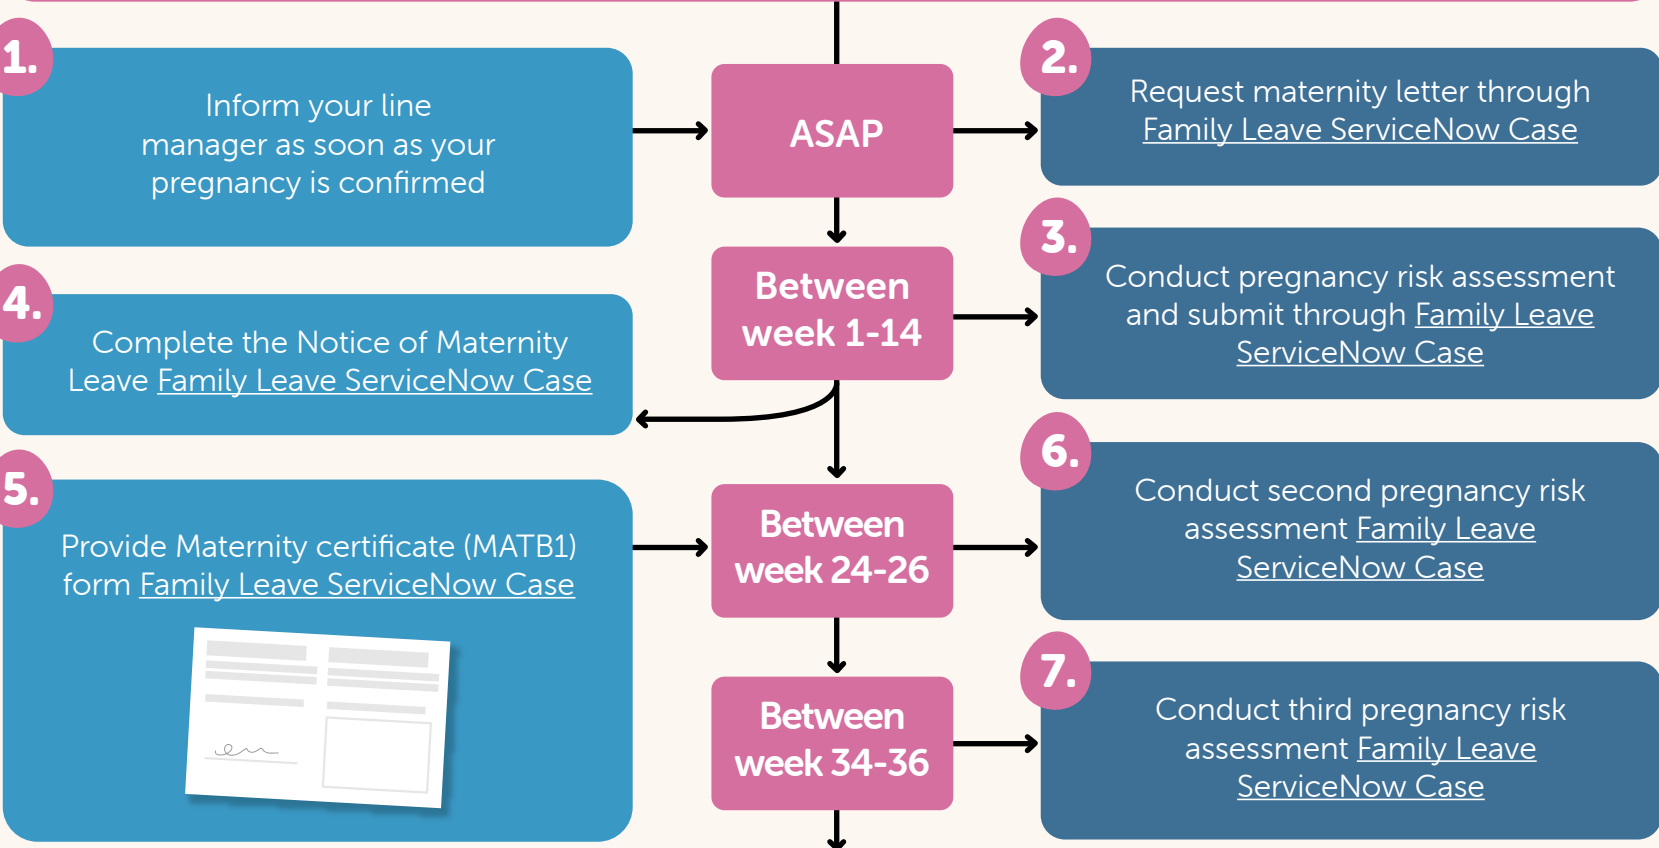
1.

Inform your line manager as soon as your pregnancy is confirmed

ASAP

2.

Request maternity letter through Family Leave ServiceNow Case

Between week 1-14

3.

Conduct pregnancy risk assessment and submit through Family Leave ServiceNow Case

4.

Complete the Notice of Maternity Leave Family Leave ServiceNow Case

5.

Provide Maternity certificate (MATB1) form Family Leave ServiceNow Case

Between week 24-26

6.

Conduct second pregnancy risk assessment Family Leave ServiceNow Case

Between week 34-36

7.

Conduct third pregnancy risk assessment Family Leave ServiceNow Case